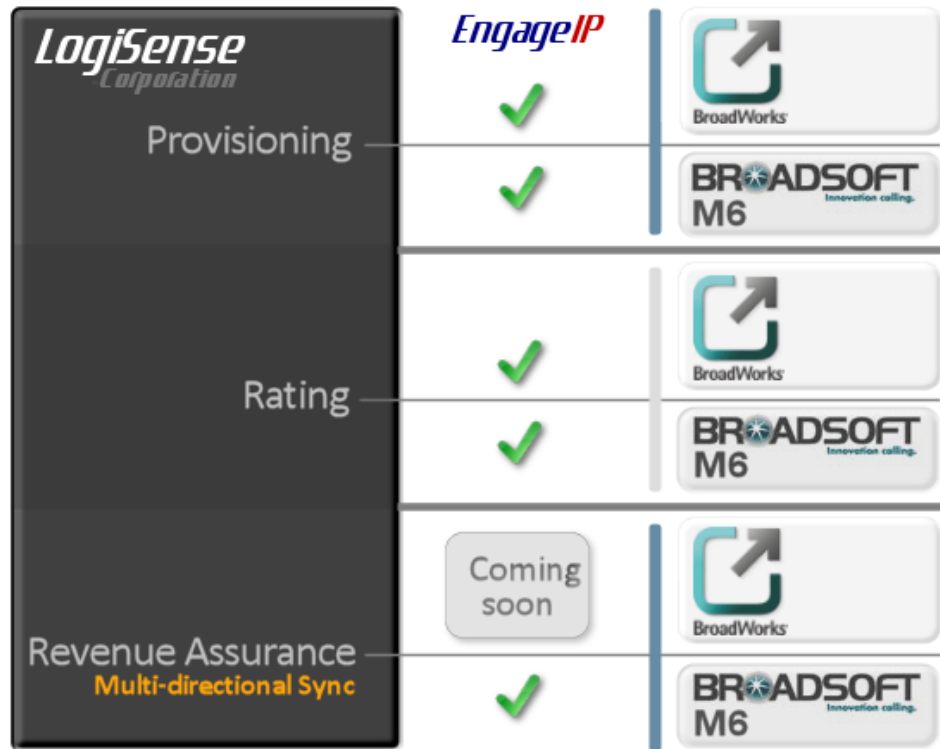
LogiSense Corporation

EngageIP

Provisioning

BroadWorks

BROADSOFT Innovation calling. M6

Rating

BroadWorks

BROADSOFT Innovation calling. M6

Coming soon

Revenue Assurance
Multi-directional Sync

BroadWorks

BROADSOFT Innovation calling. M6